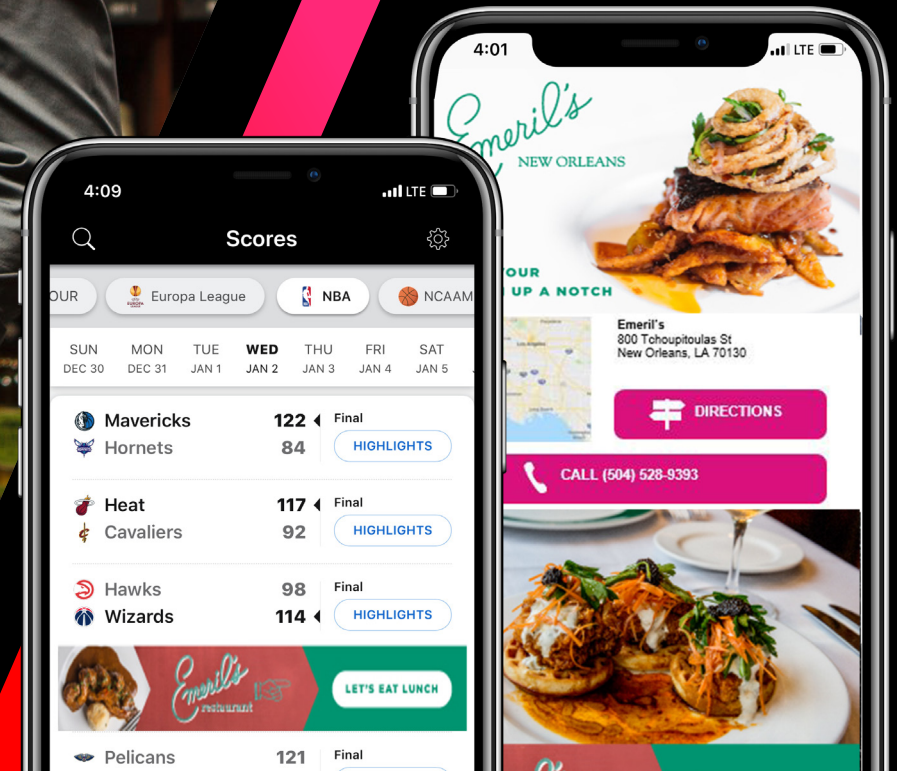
4:09 LTE

Scores

OUR Europa League NBA NCAAM

SUN DEC 30
MON DEC 31
TUE JAN 1
WED JAN 2
THU JAN 3
FRI JAN 4
SAT JAN 5

| | | | |
|---|---|---|---|
| Mavericks | 122 | Final | HIGHLIGHTS |
| Hornets | 84 | | |
| Heat | 117 | Final | HIGHLIGHTS |
| Cavaliers | 92 | | |
| Hawks | 98 | Final | HIGHLIGHTS |
| Wizards | 114 | | |

Emeril's restaurant LET'S EAT LUNCH

Pelicans 121 Final

4:01 LTE

Emeril's NEW ORLEANS

OUR
UP A NOTCH

Emeril's
800 Tchoupitoulas St
New Orleans, LA 70130

DIRECTIONS

CALL (504) 528-9393